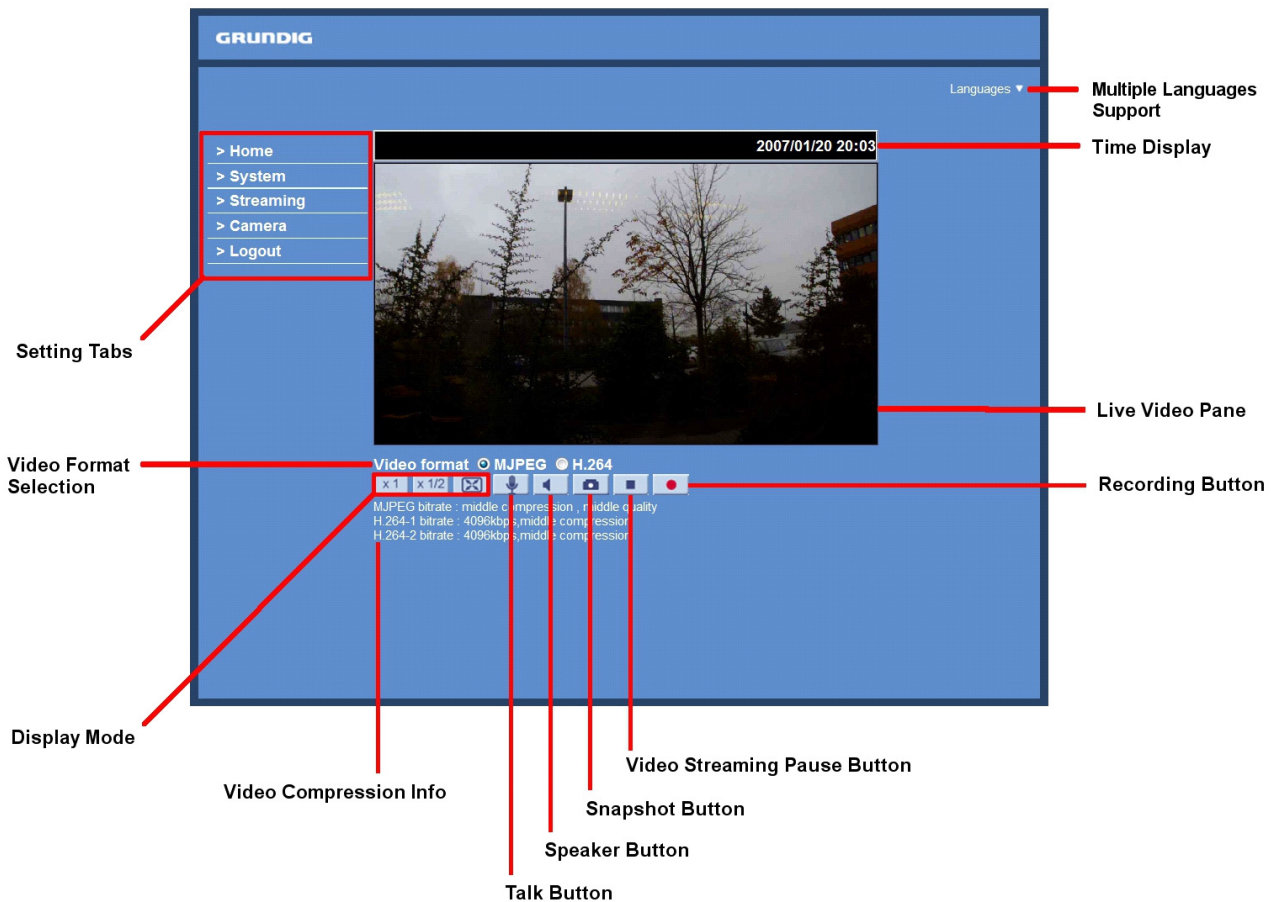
GRUNDIG

Languages ▼

Multiple Languages Support

> Home
> System
> Streaming
> Camera
> Logout

2007/01/20 20:03

Time Display

Setting Tabs

Live Video Pane

Video Format Selection

Video format MJPEG H.264

x 1 x 1/2

Recording Button

MJPEG bitrate : middle compression , middle quality
H.264-1 bitrate : 4096kbps,middle compression
H.264-2 bitrate : 4096kbps,middle compression

Display Mode

Video Streaming Pause Button

Video Compression Info

Snapshot Button

Speaker Button

Talk Button